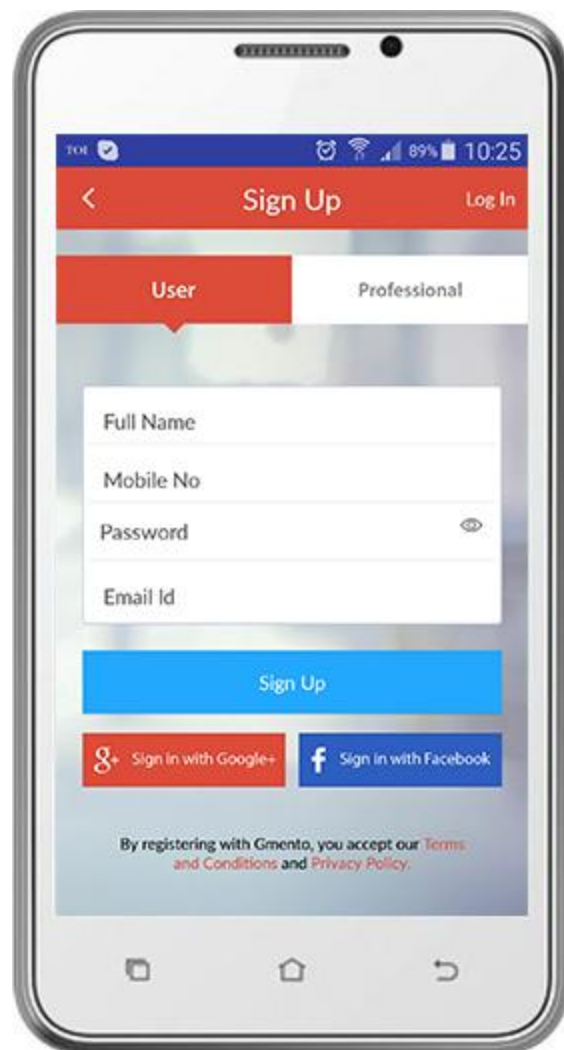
TOI 89% 10:25

Sign Up

Log In

User

Professional

Full Name

Mobile No

Password

Email Id

Sign Up

Sign in with Google+

Sign in with Facebook

By registering with Gmento, you accept our Terms and Conditions and Privacy Policy.